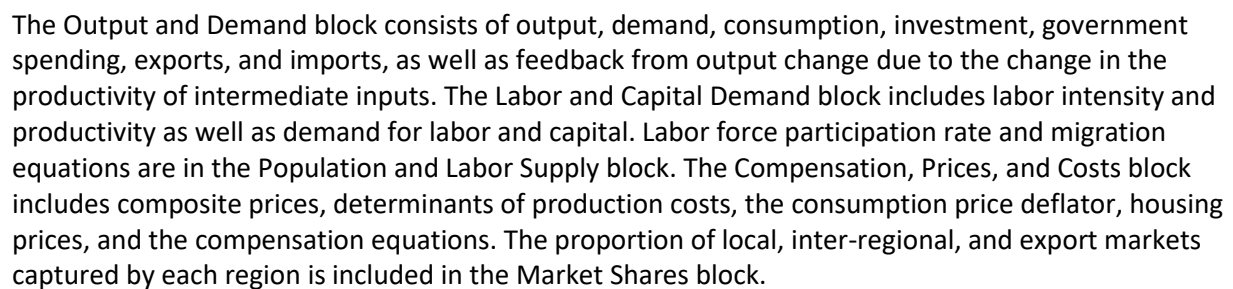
The Output and Demand block consists of output, demand, consumption, investment, government spending, exports, and imports, as well as feedback from output change due to the change in the productivity of intermediate inputs. The Labor and Capital Demand block includes labor intensity and productivity as well as demand for labor and capital. Labor force participation rate and migration equations are in the Population and Labor Supply block. The Compensation, Prices, and Costs block includes composite prices, determinants of production costs, the consumption price deflator, housing prices, and the compensation equations. The proportion of local, inter-regional, and export markets captured by each region is included in the Market Shares block.